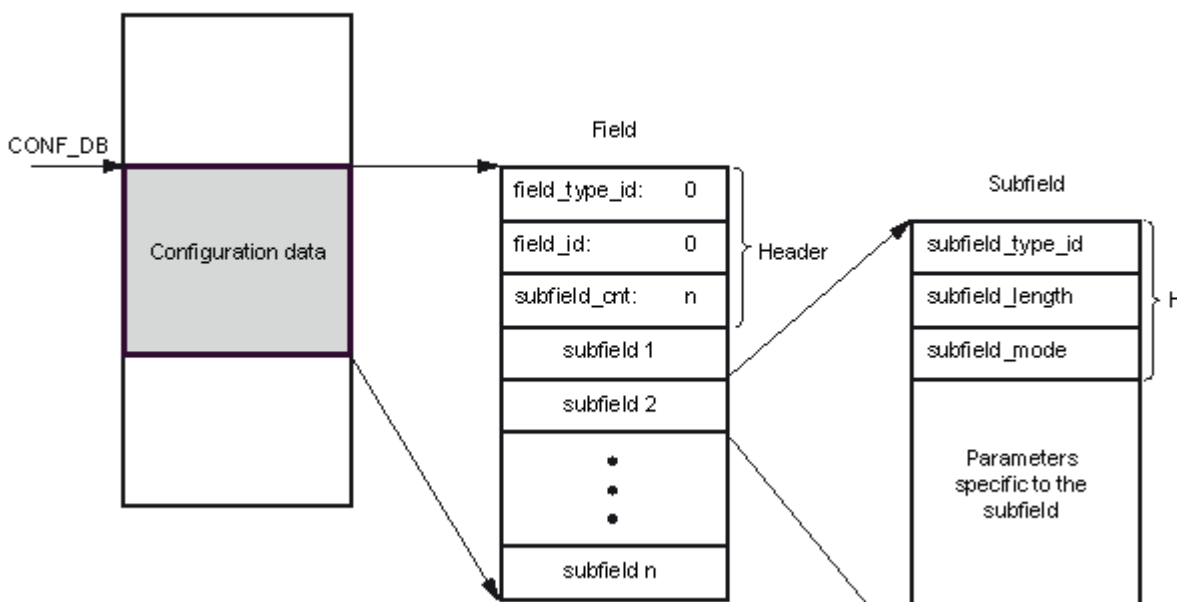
CONF_DB

Configuration data

Field

| field_type_id: | 0 |
|---|---|
| field_id: | 0 |
| subfield_cnt: | n |

Header

subfield 1

subfield 2

•
•
•

subfield n

Subfield

subfield_type_id

subfield_length

subfield_mode

H

Parameters specific to the subfield